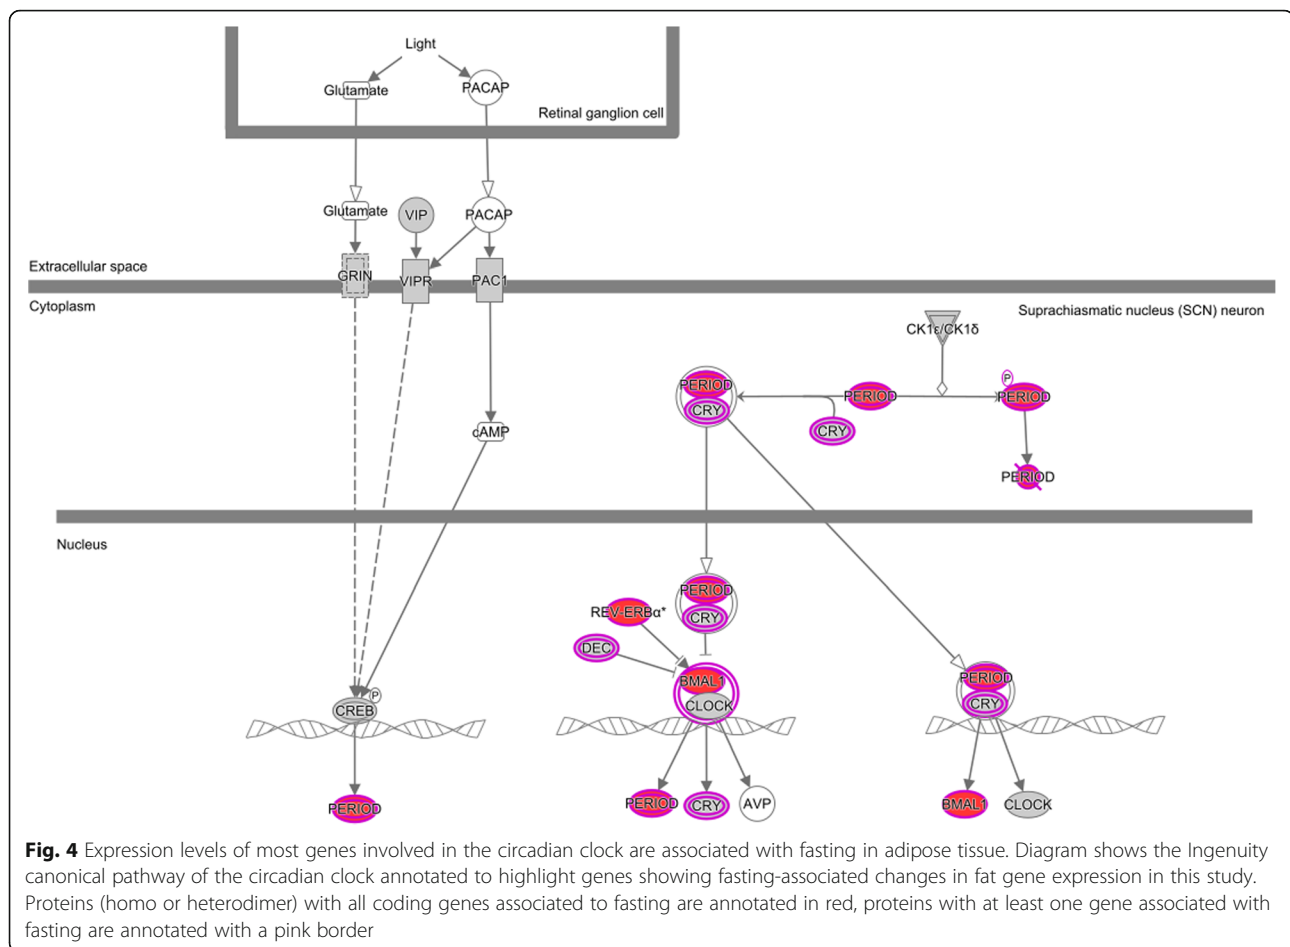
Light

Glutamate

PACAP

Retinal ganglion cell

Glutamate

VIP

PACAP

Extracellular space

GRIN

VIPR

PAC1

Cytoplasm

Suprachiasmatic nucleus (SCN) neuron

CK1ε/CK1δ

PERIOD

CRY

PERIOD

CRY

P

PERIOD

PERIOD

cAMP

Nucleus

PERIOD

CRY

REV-ERBα*

DEC

BMAL1

CLOCK

PERIOD

CRY

P

CREB

PERIOD

PERIOD

CRY

AVP

BMAL1

CLOCK

**Fig. 4** Expression levels of most genes involved in the circadian clock are associated with fasting in adipose tissue. Diagram shows the Ingenuity canonical pathway of the circadian clock annotated to highlight genes showing fasting-associated changes in fat gene expression in this study. Proteins (homo or heterodimer) with all coding genes associated to fasting are annotated in red, proteins with at least one gene associated with fasting are annotated with a pink border